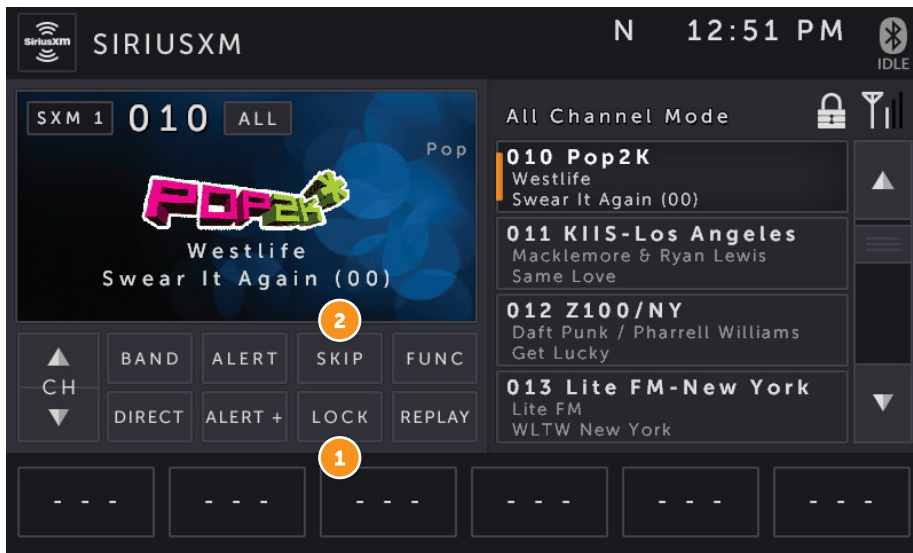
SiriusXM SIRIUSXM N 12:51 PM IDLE

SXM 1 010 ALL

Pop

POP2K

Westlife
Swear It Again (00)

All Channel Mode

010 Pop2K
Westlife
Swear It Again (00)

011 KIIS-Los Angeles
Macklemore & Ryan Lewis
Same Love

012 Z100/NY
Daft Punk / Pharrell Williams
Get Lucky

013 Lite FM-New York
Lite FM
WLTW New York

2

CH

BAND ALERT SKIP FUNC

DIRECT ALERT + LOCK REPLAY

1

- - - | - - - | - - - | - - - | - - - | - - -